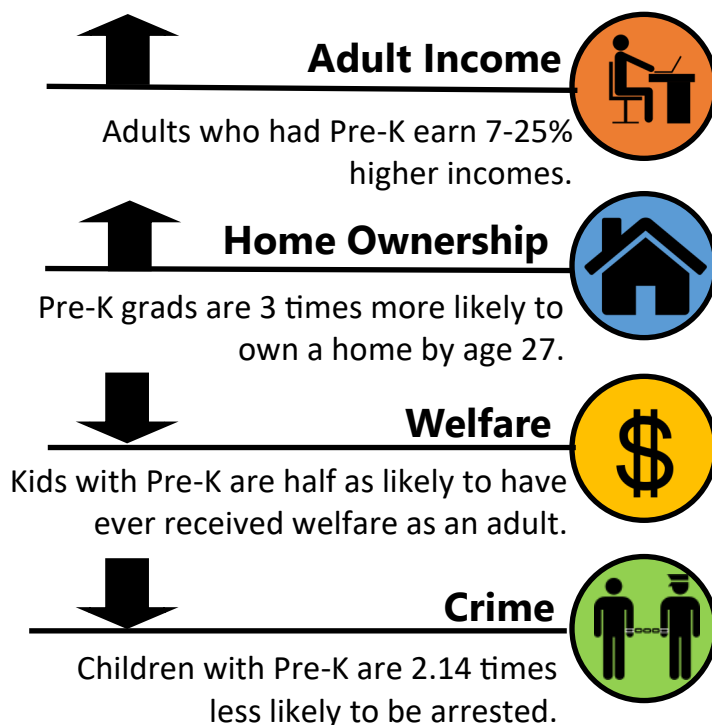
Adult Income

Adults who had Pre-K earn 7-25% higher incomes.

Home Ownership

Pre-K grads are 3 times more likely to own a home by age 27.

Welfare

$

Kids with Pre-K are half as likely to have ever received welfare as an adult.

Crime

Children with Pre-K are 2.14 times less likely to be arrested.